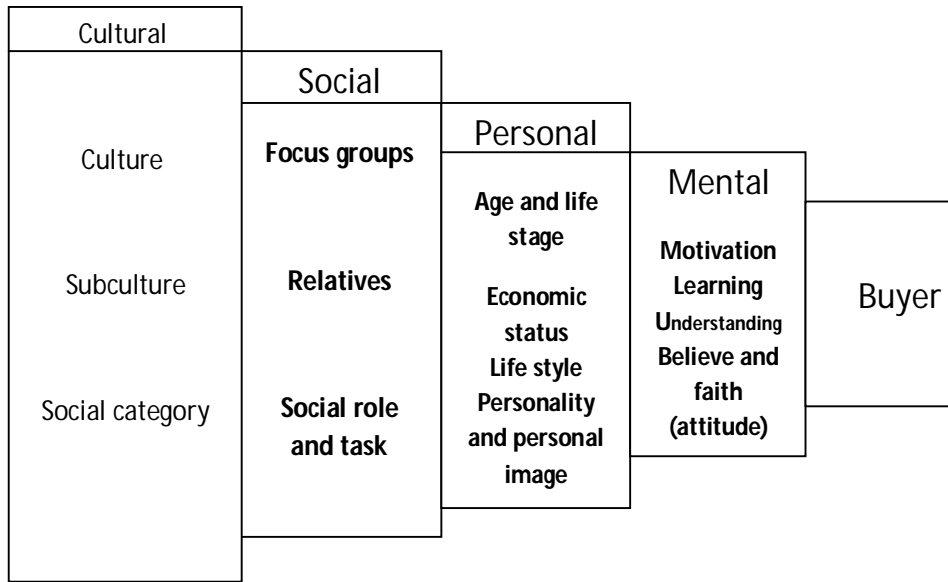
Cultural

Culture

Subculture

Social category

Social

Focus groups

Relatives

Social role and task

Personal

Age and life stage

Economic status

Life style

Personality and personal image

Mental

Motivation

Learning

Understanding

Believe and faith (attitude)

Buyer